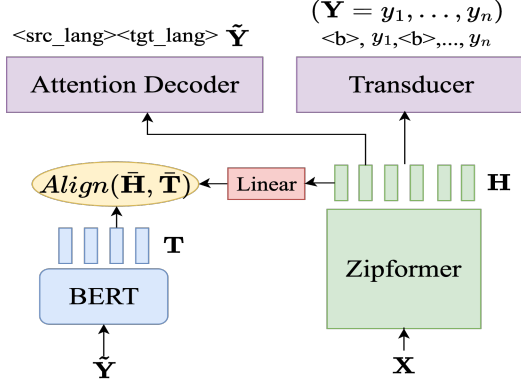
$(\mathbf{Y} = y_1, \ldots, y_n)$

<src_lang><tgt_lang> $\tilde{\mathbf{Y}}$

<b>, $y_1$,<b>,..., $y_n$

Attention Decoder

Transducer

$Align(\bar{\mathbf{H}}, \bar{\mathbf{T}})$

Linear

$\mathbf{H}$

$\mathbf{T}$

Zipformer

BERT

$\tilde{\mathbf{Y}}$

$\mathbf{X}$